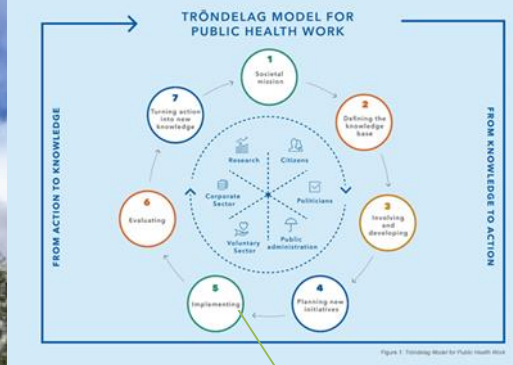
TRÖNDELAG MODEL FOR PUBLIC HEALTH WORK

FROM ACTION TO KNOWLEDGE

FROM KNOWLEDGE TO ACTION

1
Societal mission

2
Defining the knowledge base

3
Involving and developing

4
Planning new initiatives

5
Implementing

6
Evaluating

7
Turning action into new knowledge

Research
Citizens
Corporate Sector
Politicians
Voluntary Sector
Public administration

Figure 1. Tröndelag Model for Public Health Work